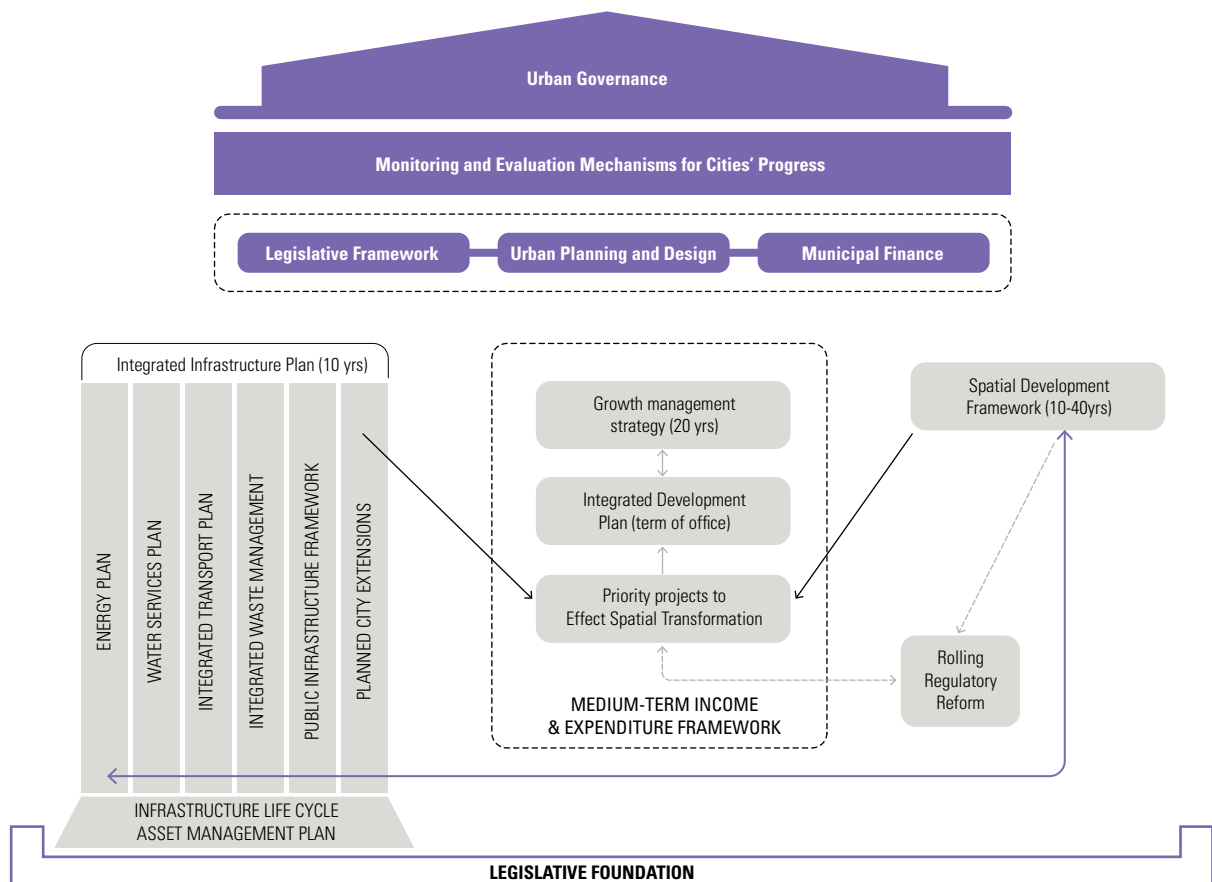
Urban Governance

Monitoring and Evaluation Mechanisms for Cities' Progress

Legislative Framework
Urban Planning and Design
Municipal Finance

Integrated Infrastructure Plan (10 yrs)

ENERGY PLAN
WATER SERVICES PLAN
INTEGRATED TRANSPORT PLAN
INTEGRATED WASTE MANAGEMENT
PUBLIC INFRASTRUCTURE FRAMEWORK
PLANNED CITY EXTENSIONS

Growth management strategy (20 yrs)

Integrated Development Plan (term of office)

Priority projects to Effect Spatial Transformation

MEDIUM-TERM INCOME & EXPENDITURE FRAMEWORK

Spatial Development Framework (10-40yrs)

Rolling Regulatory Reform

INFRASTRUCTURE LIFE CYCLE ASSET MANAGEMENT PLAN

LEGISLATIVE FOUNDATION